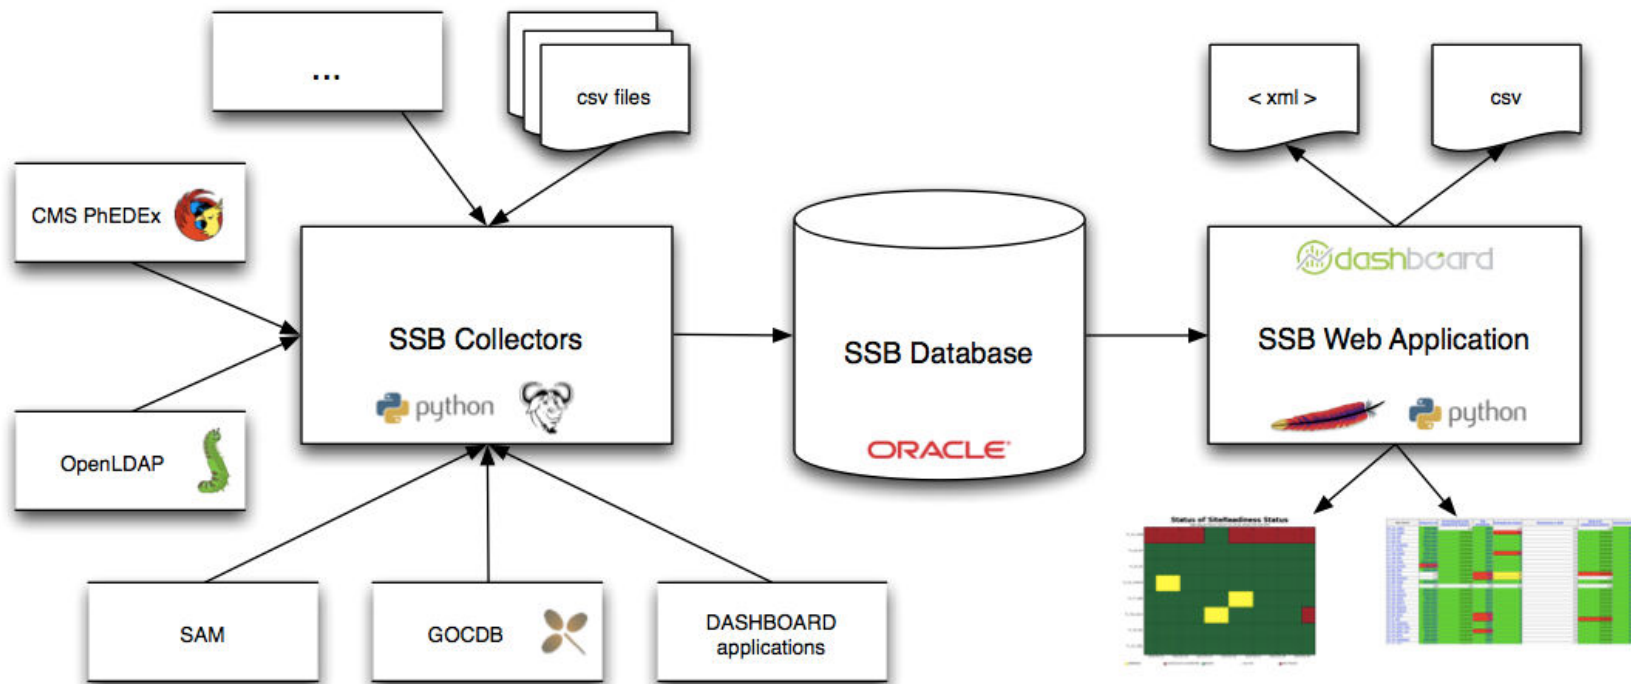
...

csv files

CMS PhEDEx

OpenLDAP

SSB Collectors

python

SSB Database

ORACLE

< xml >

csv

dashboard

SSB Web Application

python

Status of SiteReadiness Status

SAM

GOCDB

DASHBOARD applications